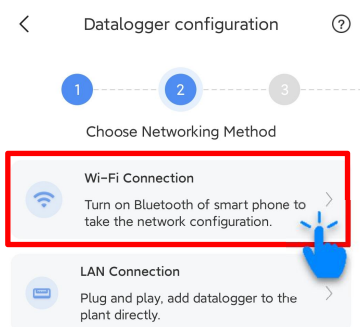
<

Datalogger configuration

?

1

2

3

Choose Networking Method

Wi-Fi Connection

Turn on Bluetooth of smart phone to take the network configuration.

>

LAN Connection

Plug and play, add datalogger to the plant directly.

>